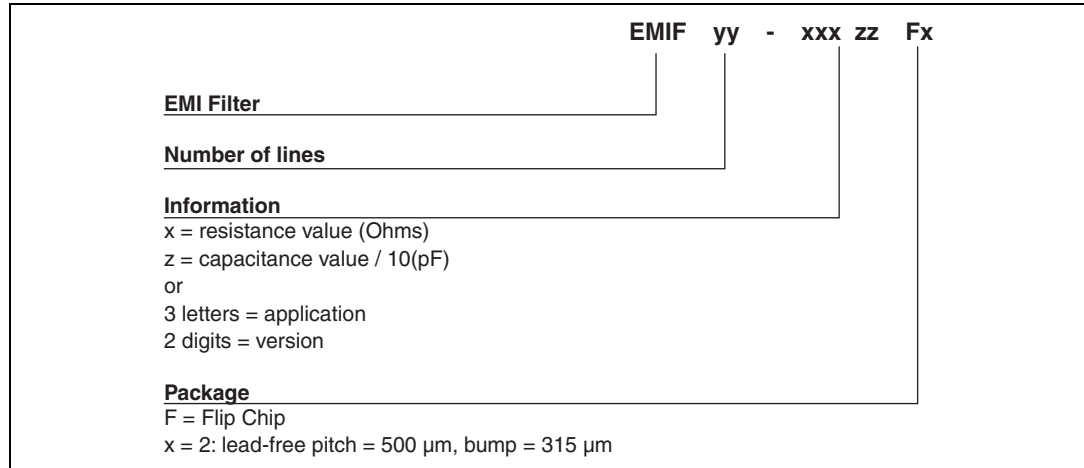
EMIF yy - xxx zz Fx

EMI Filter

Number of lines

Information
x = resistance value (Ohms)
z = capacitance value / 10(pF)
or
3 letters = application
2 digits = version

Package
F = Flip Chip
x = 2: lead-free pitch = 500 µm, bump = 315 µm